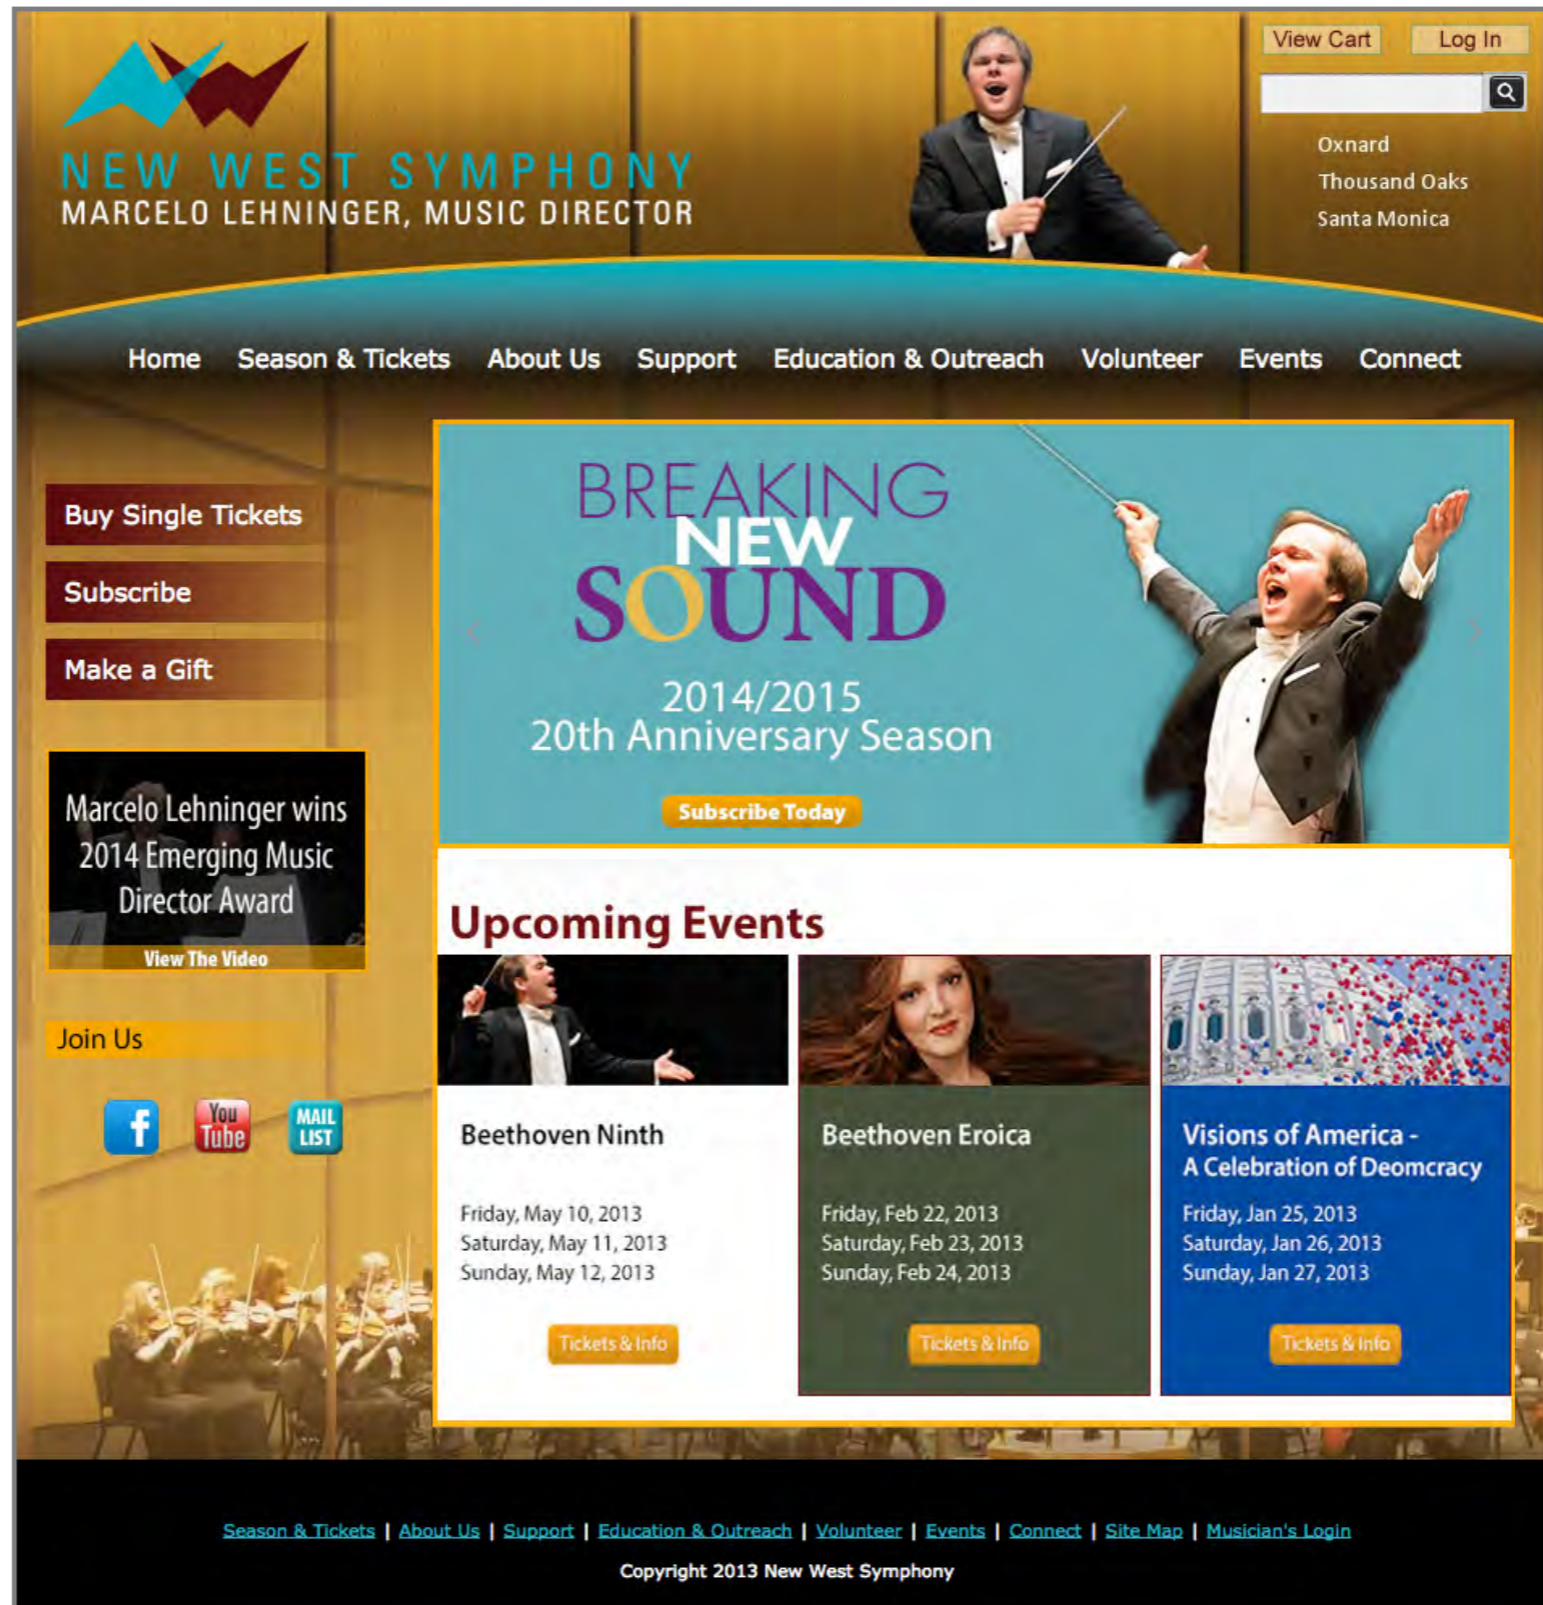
NEW WEST SYMPHONY
MARCELO LEHNINGER, MUSIC DIRECTOR

View Cart Log In

Oxnard
Thousand Oaks
Santa Monica

Home Season & Tickets About Us Support Education & Outreach Volunteer Events Connect

Buy Single Tickets
Subscribe
Make a Gift

Marcelo Lehninger wins 2014 Emerging Music Director Award
View The Video

Join Us

You Tube
MAIL LIST

BREAKING NEW SOUND
2014/2015
20th Anniversary Season
Subscribe Today

Upcoming Events

Beethoven Ninth
Friday, May 10, 2013
Saturday, May 11, 2013
Sunday, May 12, 2013
Tickets & Info

Beethoven Eroica
Friday, Feb 22, 2013
Saturday, Feb 23, 2013
Sunday, Feb 24, 2013
Tickets & Info

Visions of America - A Celebration of Deomcracy
Friday, Jan 25, 2013
Saturday, Jan 26, 2013
Sunday, Jan 27, 2013
Tickets & Info

Season & Tickets | About Us | Support | Education & Outreach | Volunteer | Events | Connect | Site Map | Musician's Login

Copyright 2013 New West Symphony